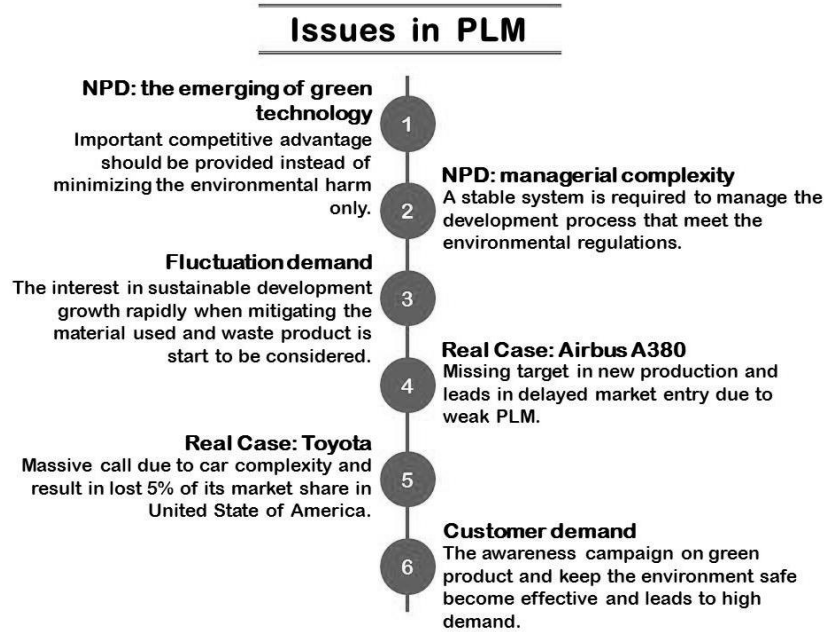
Issues in PLM

NPD: the emerging of green technology
Important competitive advantage should be provided instead of minimizing the environmental harm only.

1

NPD: managerial complexity
A stable system is required to manage the development process that meet the environmental regulations.

2

Fluctuation demand
The interest in sustainable development growth rapidly when mitigating the material used and waste product is start to be considered.

3

Real Case: Airbus A380
Missing target in new production and leads in delayed market entry due to weak PLM.

4

Real Case: Toyota
Massive call due to car complexity and result in lost 5% of its market share in United State of America.

5

Customer demand
The awareness campaign on green product and keep the environment safe become effective and leads to high demand.

6